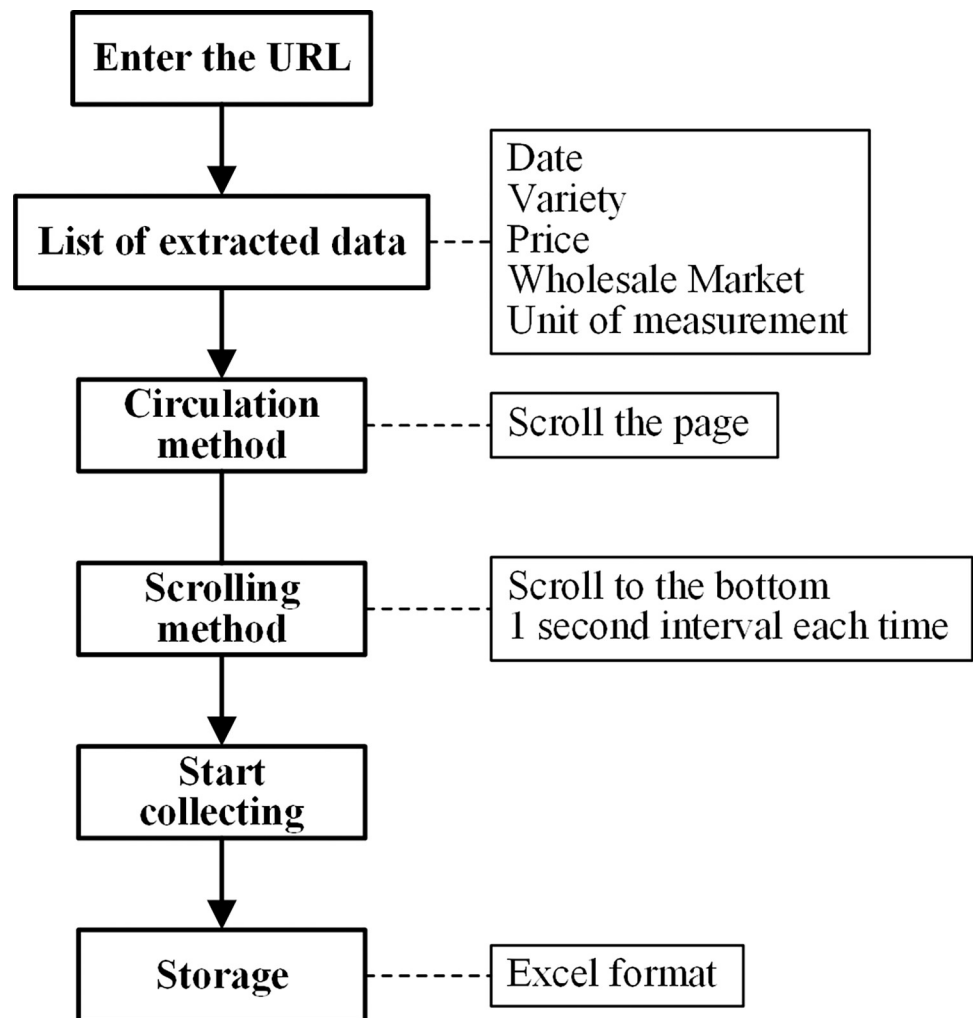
Enter the URL

List of extracted data

Date
Variety
Price
Wholesale Market
Unit of measurement

Circulation method

Scroll the page

Scrolling method

Scroll to the bottom
1 second interval each time

Start collecting

Storage

Excel format